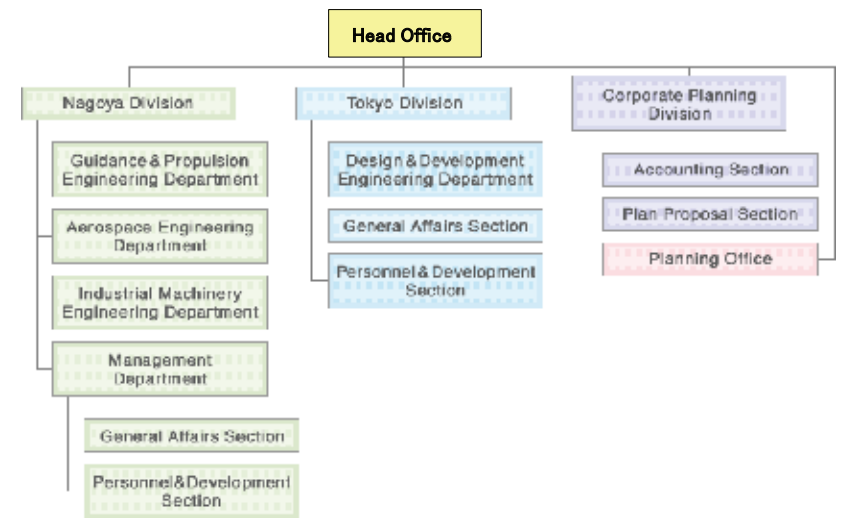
Head Office

Nagoya Division

Guidance & Propulsion Engineering Department

Aerospace Engineering Department

Industrial Machinery Engineering Department

Management Department

General Affairs Section

Personnel&Development Section

Tokyo Division

Design & Development Engineering Department

General Affairs Section

Personnel & Development Section

Corporate Planning Division

Accounting Section

Plan Proposal Section

Planning Office